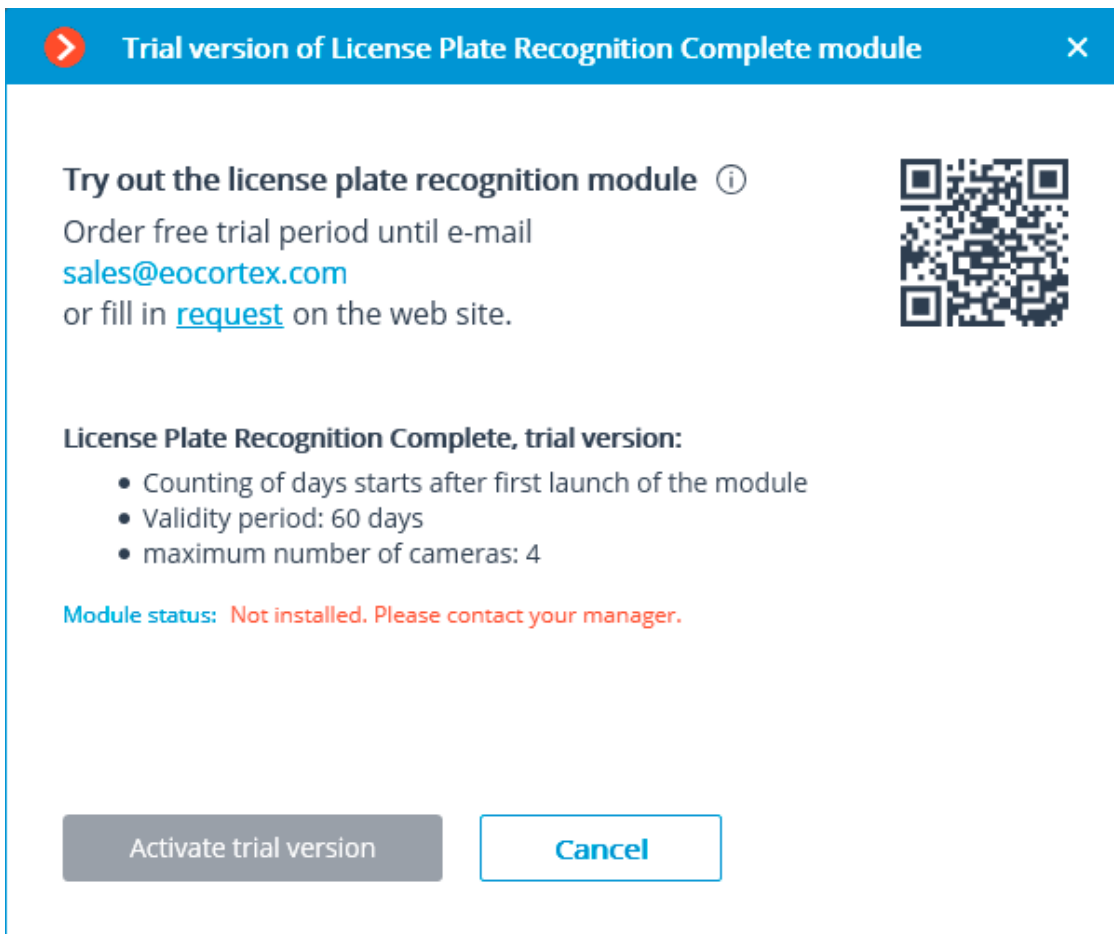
Trial version of License Plate Recognition Complete module ×

Try out the license plate recognition module ⓘ

Order free trial period until e-mail sales@eocortex.com or fill in request on the web site.

License Plate Recognition Complete, trial version:

- Counting of days starts after first launch of the module
- Validity period: 60 days
- maximum number of cameras: 4

Module status: Not installed. Please contact your manager.

Activate trial version

Cancel